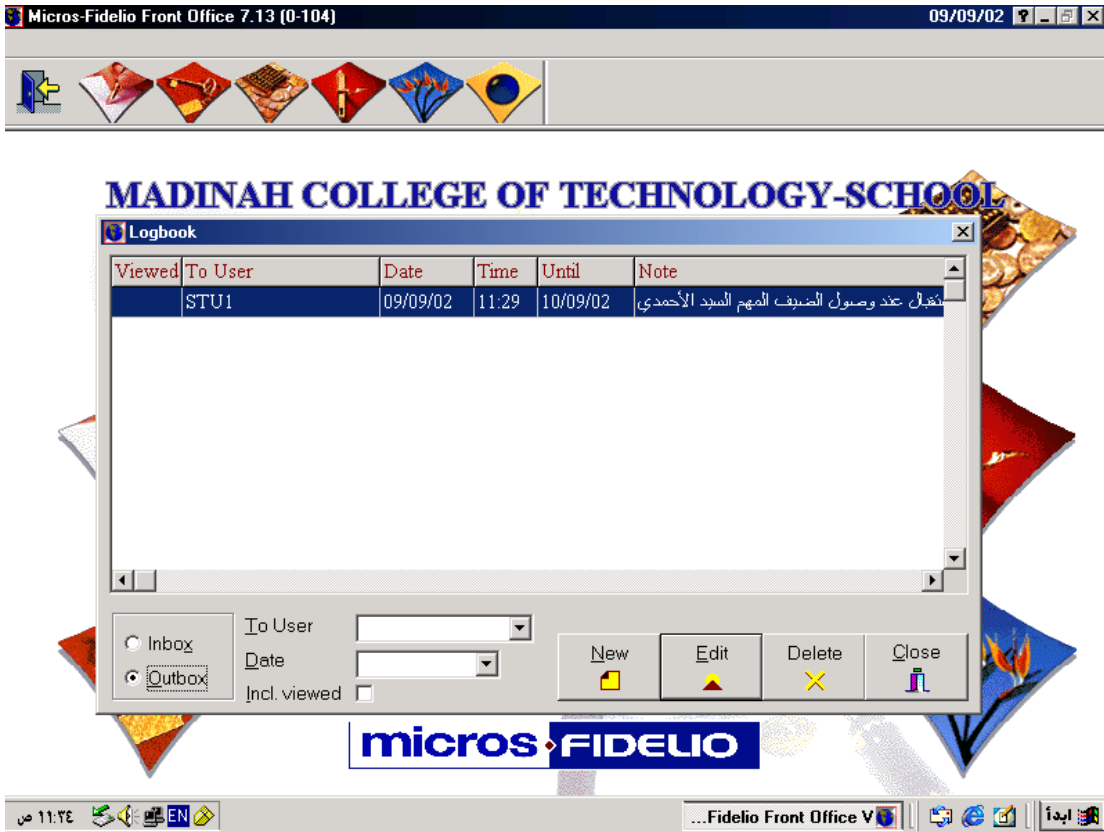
Micros-Fidelio Front Office 7.13 (0-104)

09/09/02

MADINAH COLLEGE OF TECHNOLOGY-SCHOOL

Logbook

| Viewed | To User | Date | Time | Until | Note |
|---|---|---|---|---|---|
| | STU1 | 09/09/02 | 11:29 | 10/09/02 | ستقبال عند وصول الضيف المهم السيد الأحمدي |

Inbox
Outbox

To User
Date
Incl. viewed

New
Edit
Delete
Close

micros FIDELIO

١١:٣٤ ص
EN
...Fidelio Front Office V
ابدأ